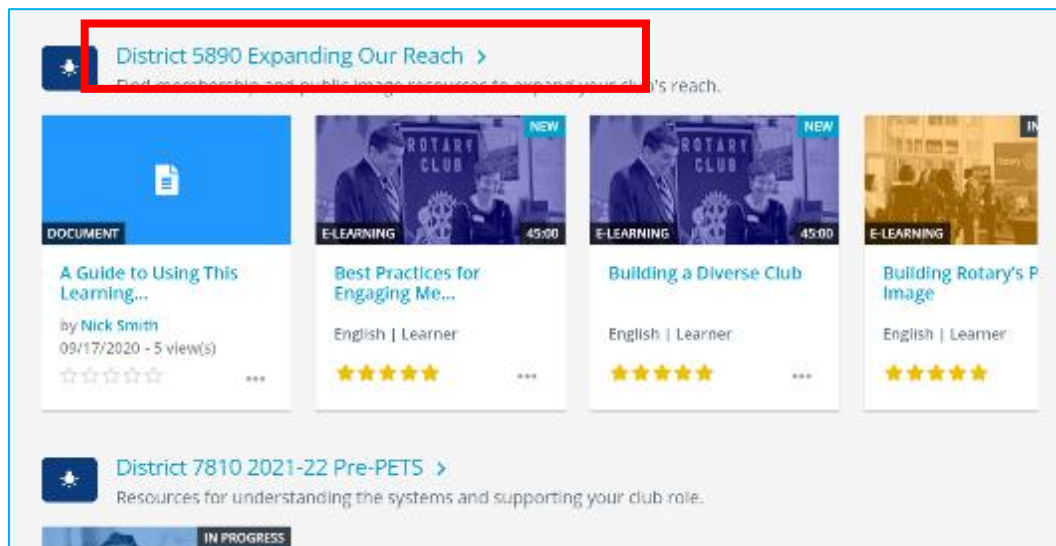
District 5890 Expanding Our Reach >

Find membership and public image resources to expand your club's reach.

DOCUMENT

A Guide to Using This Learning...

by Nick Smith

09/17/2020 - 5 view(s)

...

NEW

ROTARY CLUB

E-LEARNING 45:00

Best Practices for Engaging Me...

English | Learner

...

NEW

ROTARY CLUB

E-LEARNING 45:00

Building a Diverse Club

English | Learner

...

IN

E-LEARNING

Building Rotary's P Image

English | Learner

District 7810 2021-22 Pre-PETS >

Resources for understanding the systems and supporting your club role.

IN PROGRESS